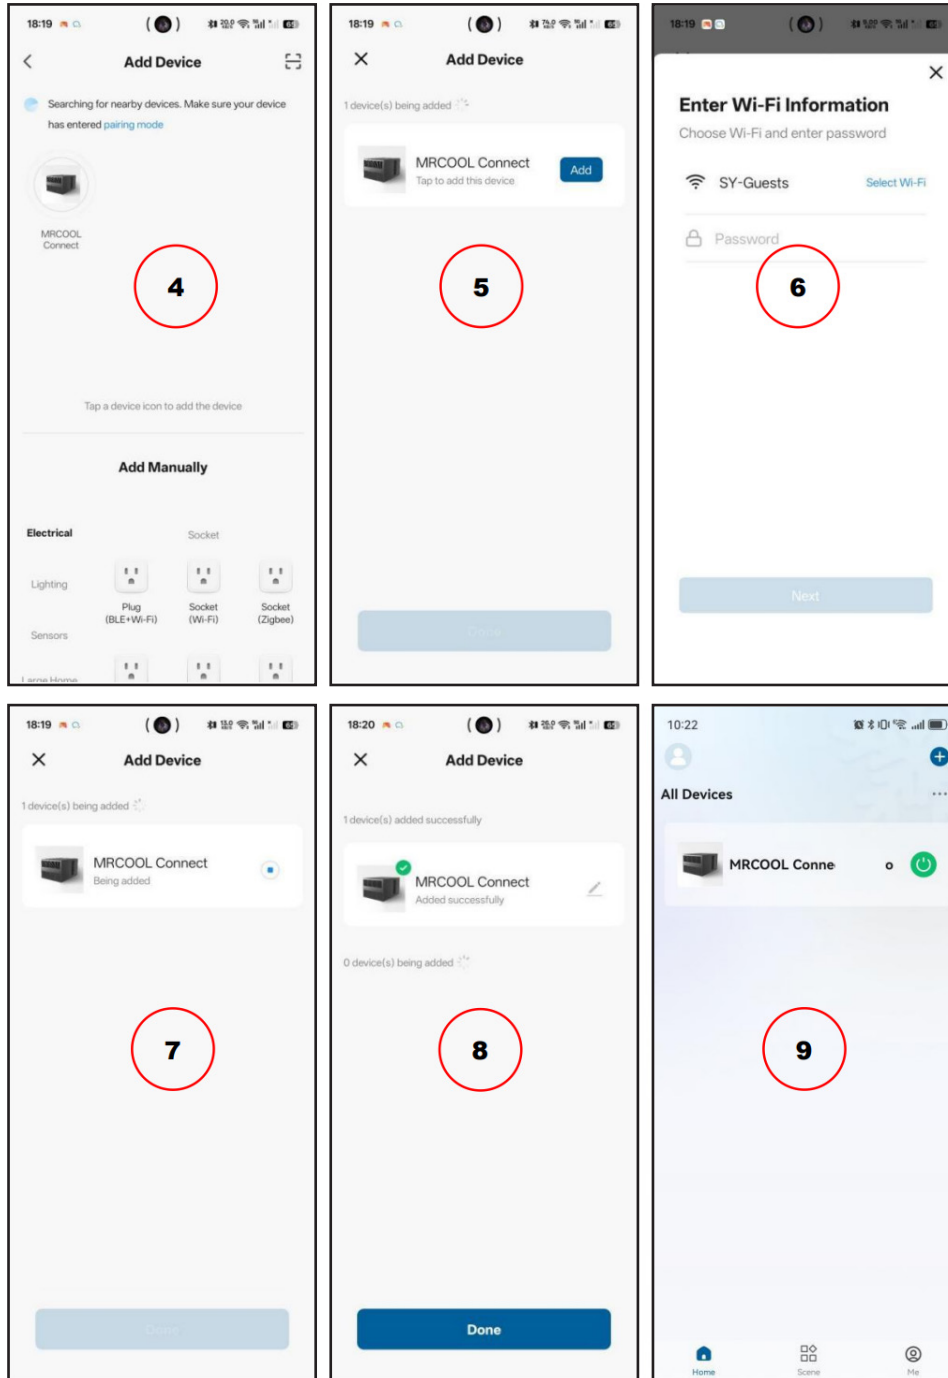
18:19

Add Device

Searching for nearby devices. Make sure your device has entered pairing mode

MRCOOL Connect

4

Tap a device icon to add the device

Add Manually

Electrical

Socket

Lighting

Plug (BLE+Wi-Fi)

Socket (Wi-Fi)

Socket (Zigbee)

Sensors

Large Home

18:19

Add Device

1 device(s) being added

MRCOOL Connect
Tap to add this device

Add

5

Done

18:19

Enter Wi-Fi Information

Choose Wi-Fi and enter password

SY-Guests

Select Wi-Fi

Password

6

Next

18:19

Add Device

1 device(s) being added

MRCOOL Connect
Being added

7

Done

18:20

Add Device

1 device(s) added successfully

MRCOOL Connect
Added successfully

0 device(s) being added

8

Done

10:22

All Devices

MRCOOL Conne

9

Home

Scene

Me